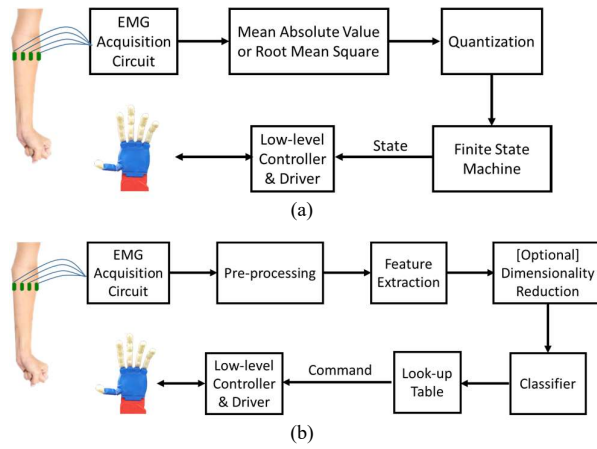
EMG Acquisition Circuit

Mean Absolute Value or Root Mean Square

Quantization

Low-level Controller & Driver

State

Finite State Machine

(a)

EMG Acquisition Circuit

Pre-processing

Feature Extraction

[Optional] Dimensionality Reduction

Low-level Controller & Driver

Command

Look-up Table

Classifier

(b)